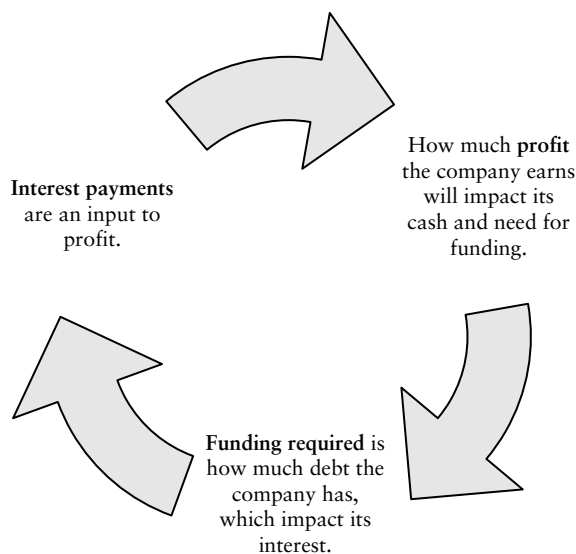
How much **profit** the company earns will impact its cash and need for funding.

**Funding required** is how much debt the company has, which impact its interest.

**Interest payments** are an input to profit.